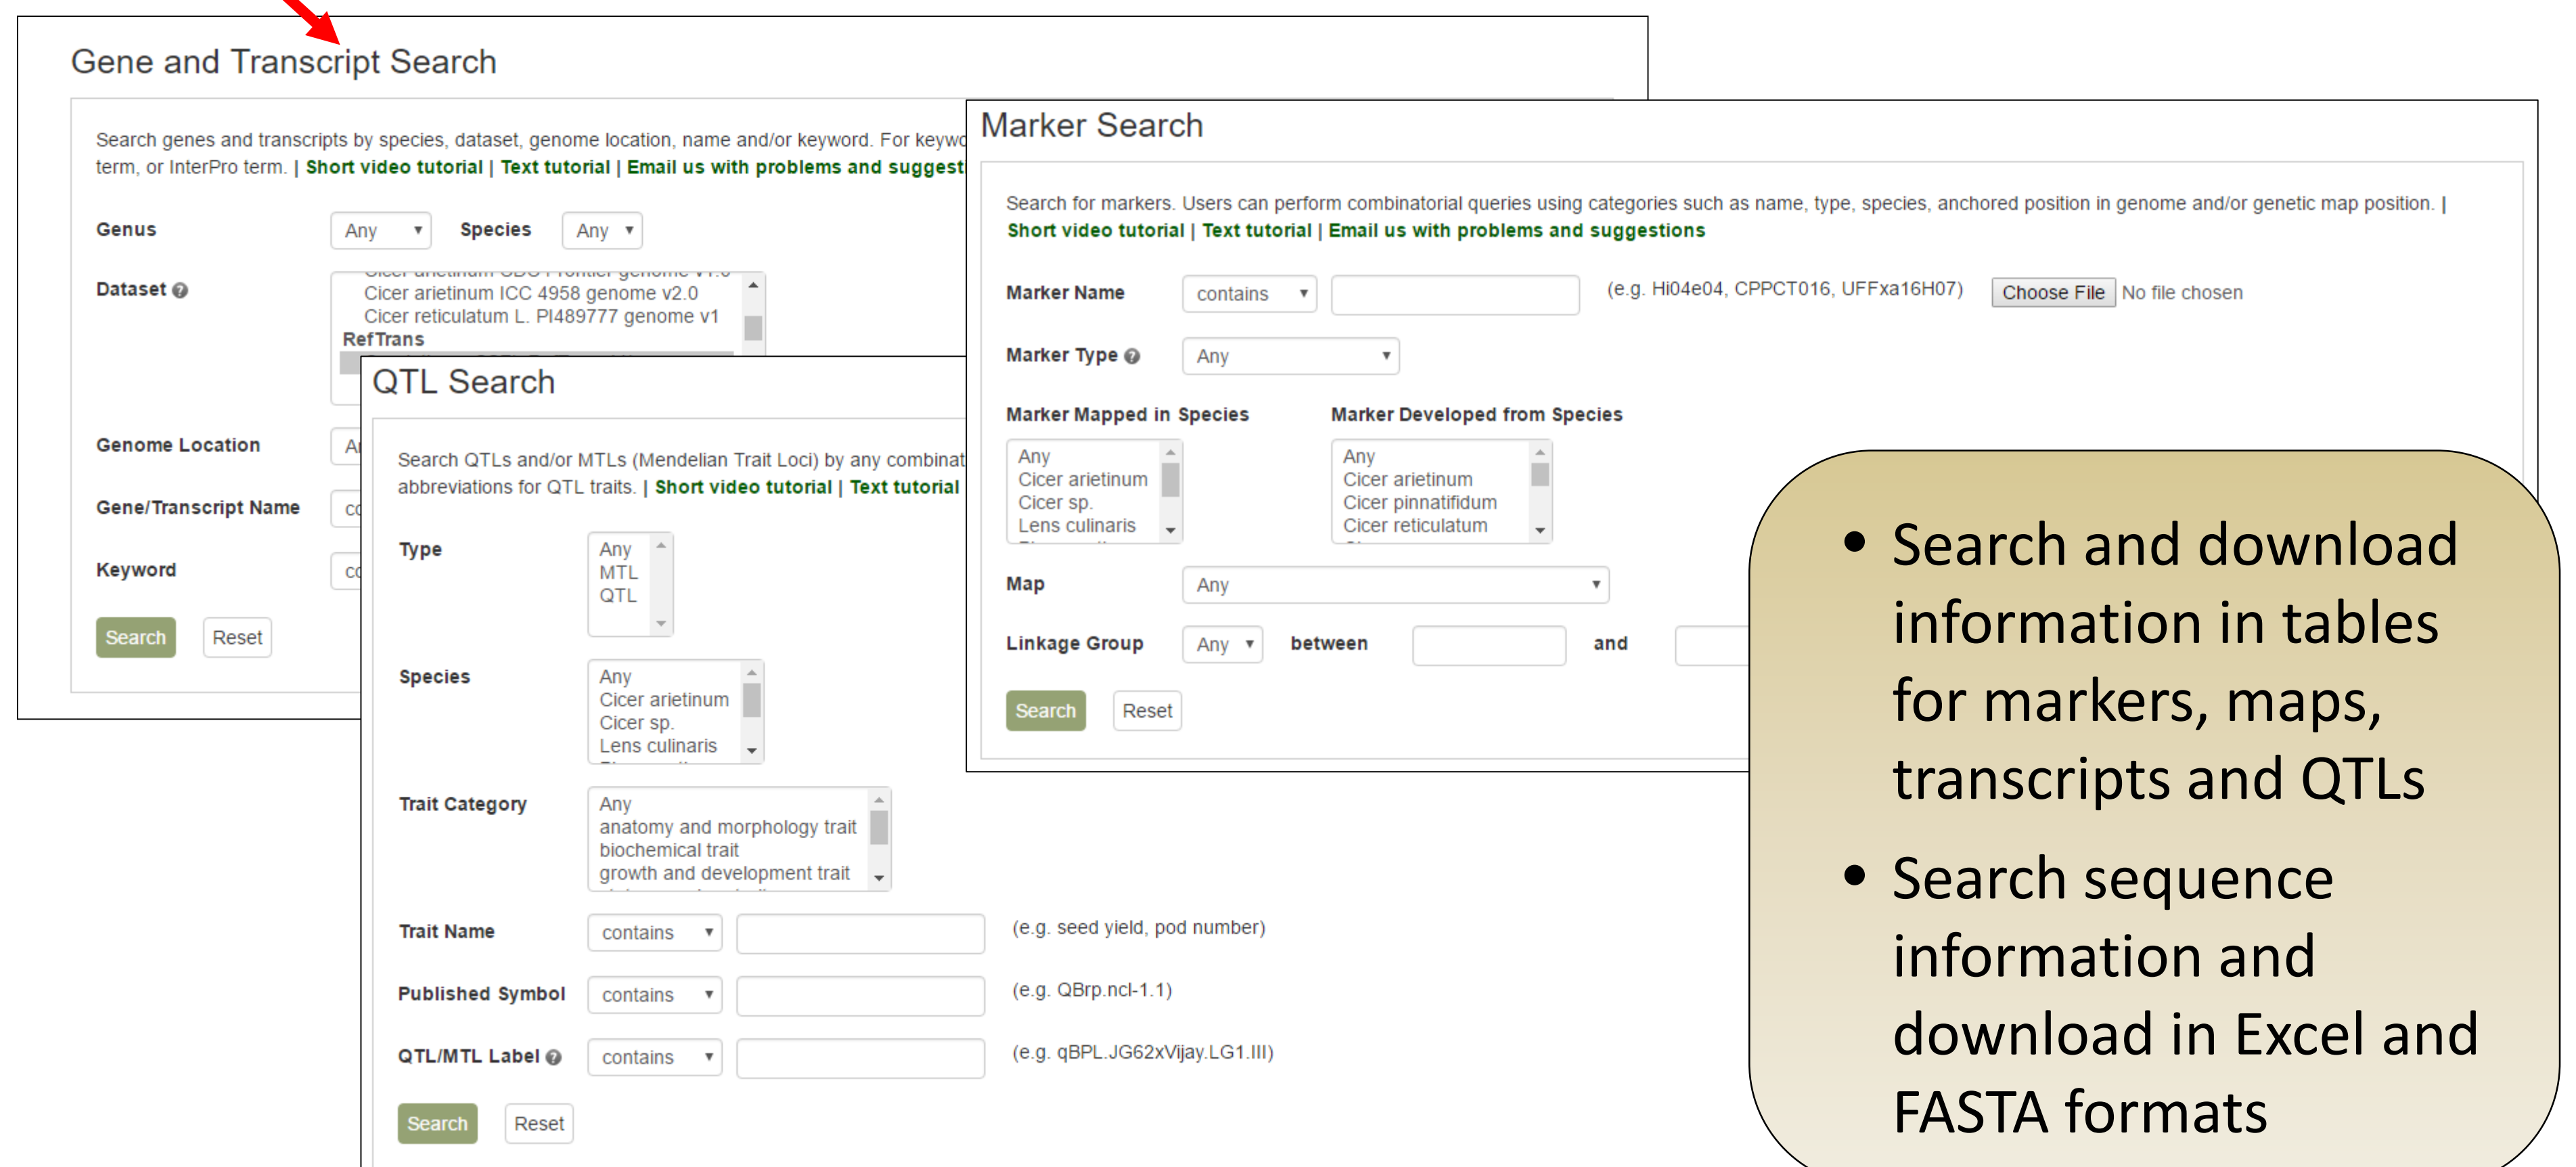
Gene and Transcript Search

Search genes and transcripts by species, dataset, genome location, name and/or keyword. For keyw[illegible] term, or InterPro term. | Short video tutorial | Text tutorial | Email us with problems and suggest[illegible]

Genus Any Species Any

Dataset

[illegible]
Cicer arietinum ICC 4958 genome v2.0
Cicer reticulatum L. PI489777 genome v1
RefTrans

Genome Location A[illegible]

Gene/Transcript Name c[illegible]

Keyword c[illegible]

Search Reset

QTL Search

Search QTLs and/or MTLs (Mendelian Trait Loci) by any combinat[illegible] abbreviations for QTL traits. | Short video tutorial | Text tutorial

Type
Any
MTL
QTL

Species
Any
Cicer arietinum
Cicer sp.
Lens culinaris

Trait Category
Any
anatomy and morphology trait
biochemical trait
growth and development trait

Trait Name contains (e.g. seed yield, pod number)

Published Symbol contains (e.g. QBrp.ncl-1.1)

QTL/MTL Label contains (e.g. qBPL.JG62xVijay.LG1.III)

Search Reset

Marker Search

Search for markers. Users can perform combinatorial queries using categories such as name, type, species, anchored position in genome and/or genetic map position. |
Short video tutorial | Text tutorial | Email us with problems and suggestions

Marker Name contains (e.g. Hi04e04, CPPCT016, UFFxa16H07) Choose File No file chosen

Marker Type Any

Marker Mapped in Species
Any
Cicer arietinum
Cicer sp.
Lens culinaris

Marker Developed from Species
Any
Cicer arietinum
Cicer pinnatifidum
Cicer reticulatum

Map Any

Linkage Group Any between and

Search Reset

• Search and download information in tables for markers, maps, transcripts and QTLs

• Search sequence information and download in Excel and FASTA formats